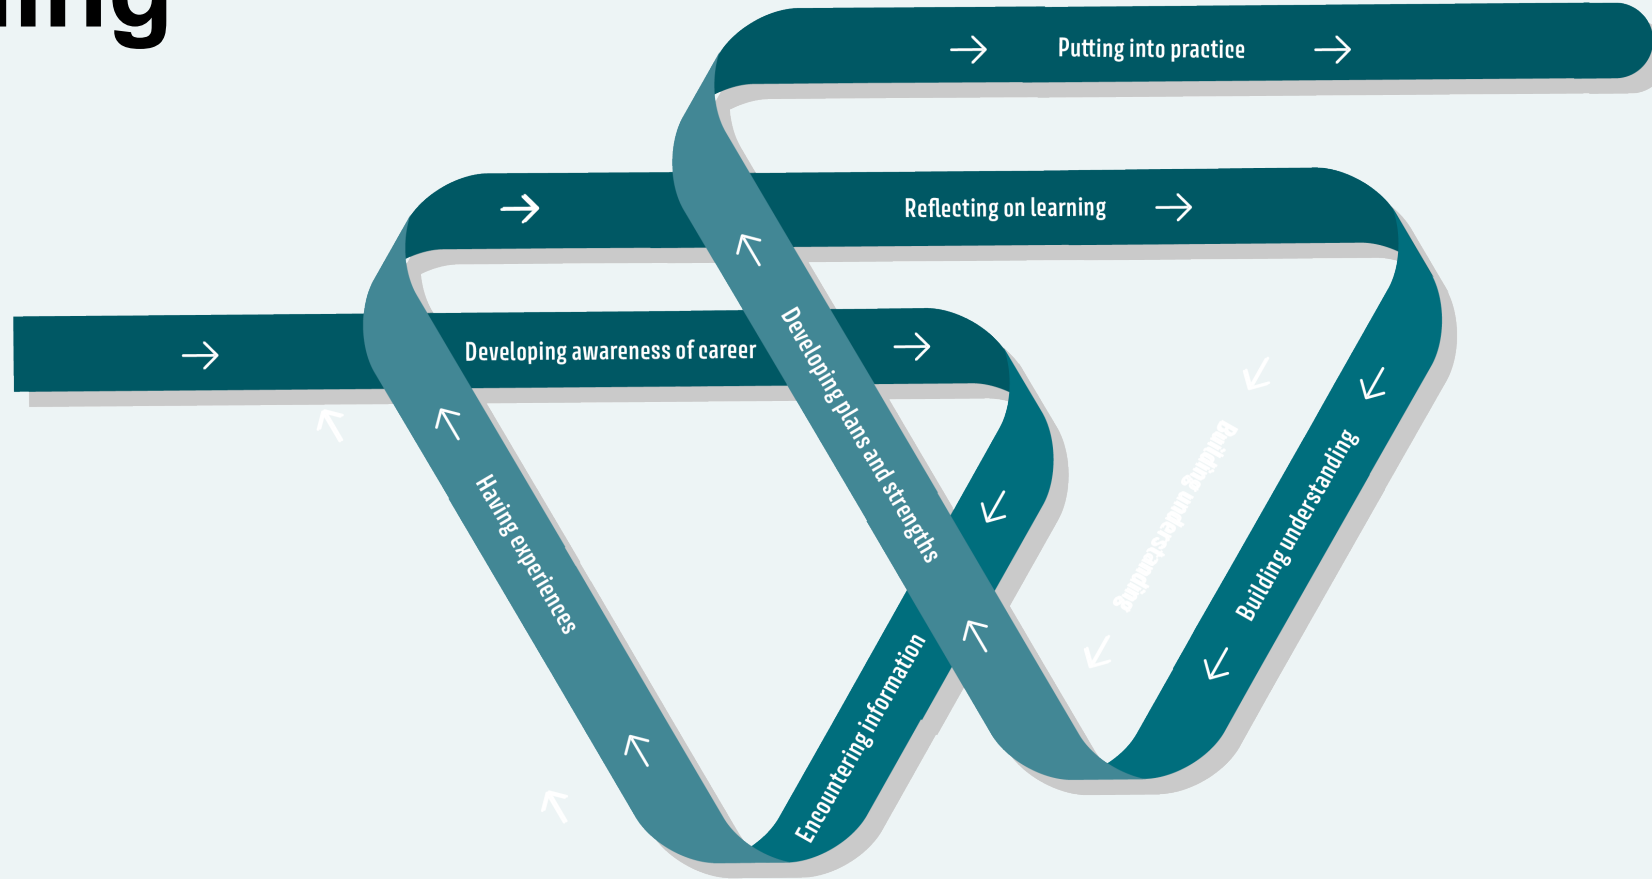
ing

→ Putting into practice →

→ Reflecting on learning →

→ Developing awareness of career →

Developing plans and strengths

Having experiences

Encountering information

Building understanding

Building understanding